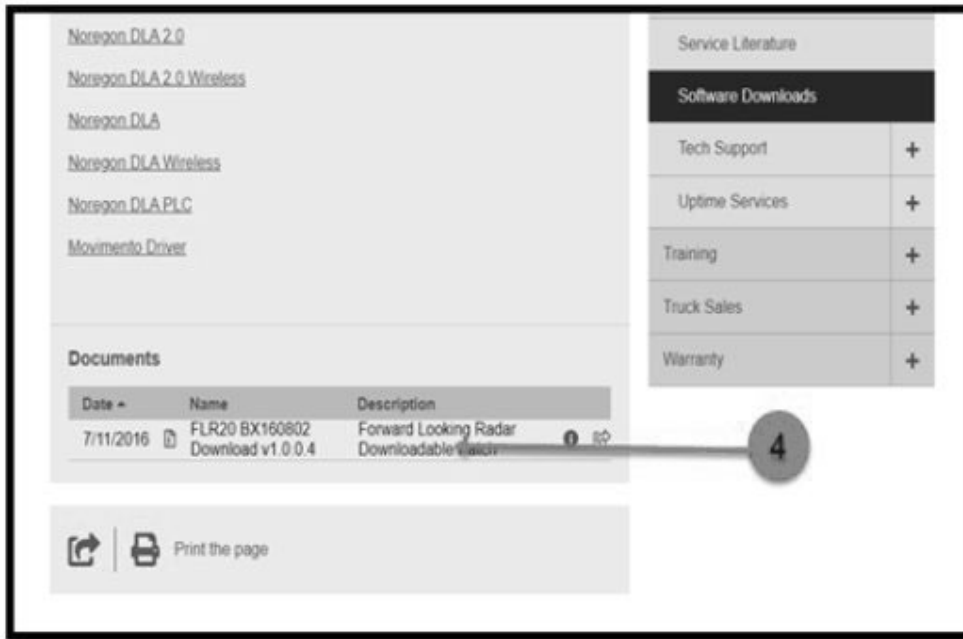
Noregon DLA 2.0

Noregon DLA 2.0 Wireless

Noregon DLA

Noregon DLA Wireless

Noregon DLA PLC

Movimento Driver

Documents

| Date ▲ | Name | Description |
|---|---|---|
| 7/11/2016 | FLR20 BX160802 Download v1.0.0.4 | Forward Looking Radar Downloadable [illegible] |

4

Print the page

Service Literature

Software Downloads

Tech Support +

Uptime Services +

Training +

Truck Sales +

Warranty +